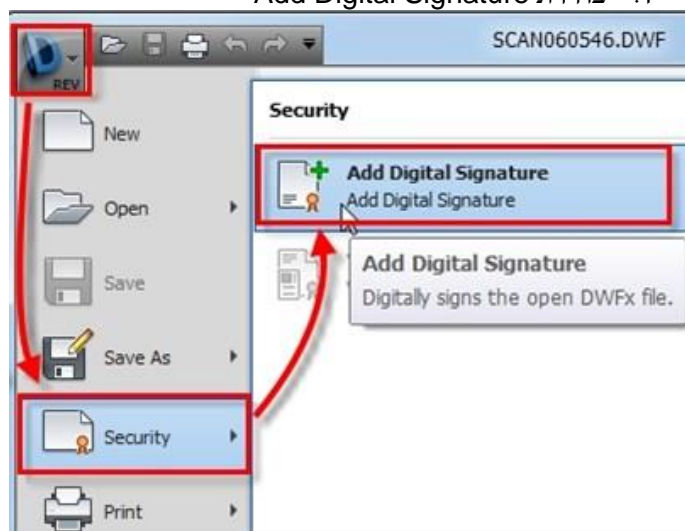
Add Digital Signature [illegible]

REV

SCAN060546.DWF

New

Open

Save

Save As

Security

Print

Security

Add Digital Signature
Add Digital Signature

Add Digital Signature
Digitally signs the open DWFx file.